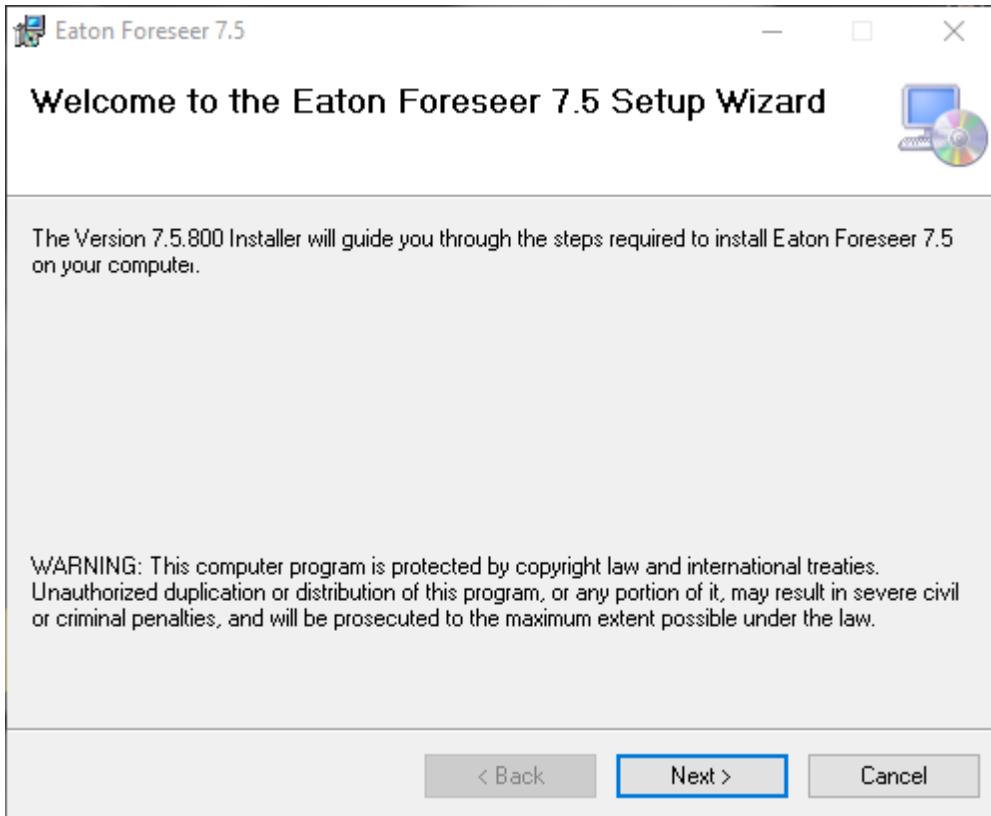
Eaton Foreseer 7.5

Welcome to the Eaton Foreseer 7.5 Setup Wizard

The Version 7.5.800 Installer will guide you through the steps required to install Eaton Foreseer 7.5 on your computer.

WARNING: This computer program is protected by copyright law and international treaties. Unauthorized duplication or distribution of this program, or any portion of it, may result in severe civil or criminal penalties, and will be prosecuted to the maximum extent possible under the law.

< Back
Next >
Cancel